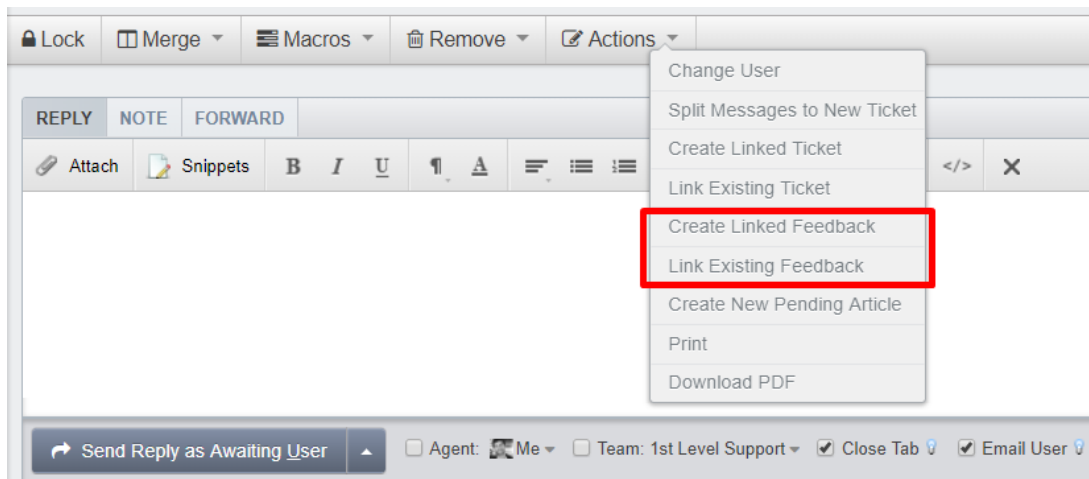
Lock Merge Macros Remove Actions

Change User
Split Messages to New Ticket
Create Linked Ticket
Link Existing Ticket
Create Linked Feedback
Link Existing Feedback
Create New Pending Article
Print
Download PDF

REPLY NOTE FORWARD

Attach Snippets B I U ¶ A </> ✕

Send Reply as Awaiting User

Agent: Me Team: 1st Level Support Close Tab Email User